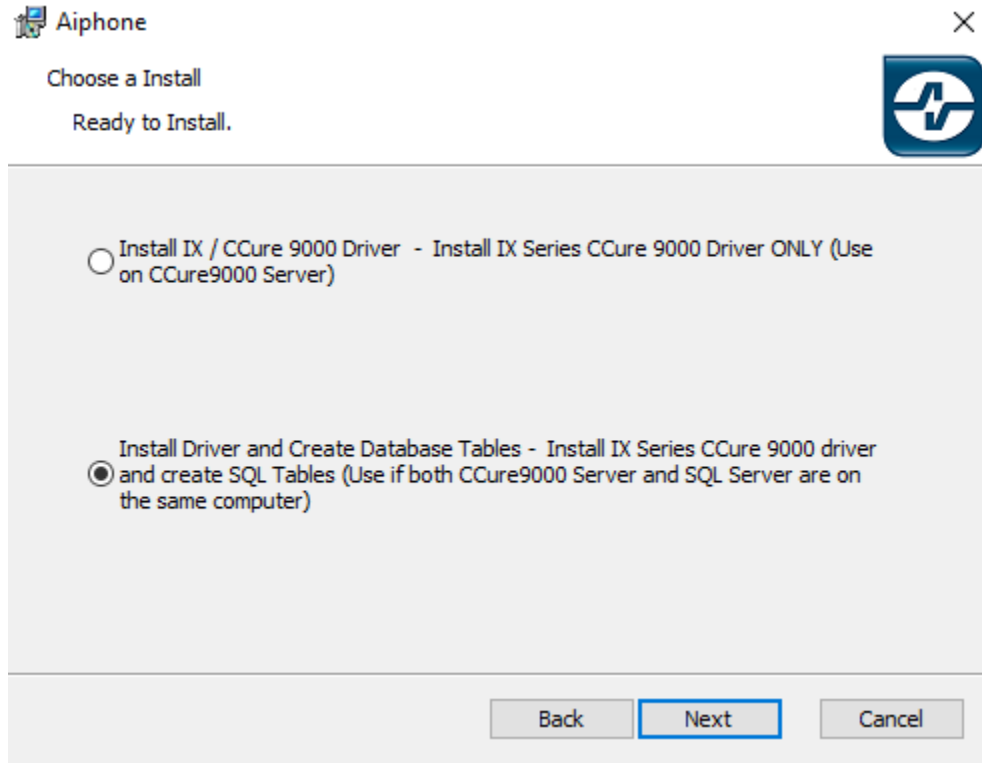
Aiphone

Choose a Install

Ready to Install.

Install IX / CCure 9000 Driver - Install IX Series CCure 9000 Driver ONLY (Use on CCure9000 Server)

Install Driver and Create Database Tables - Install IX Series CCure 9000 driver and create SQL Tables (Use if both CCure9000 Server and SQL Server are on the same computer)

Back
Next
Cancel